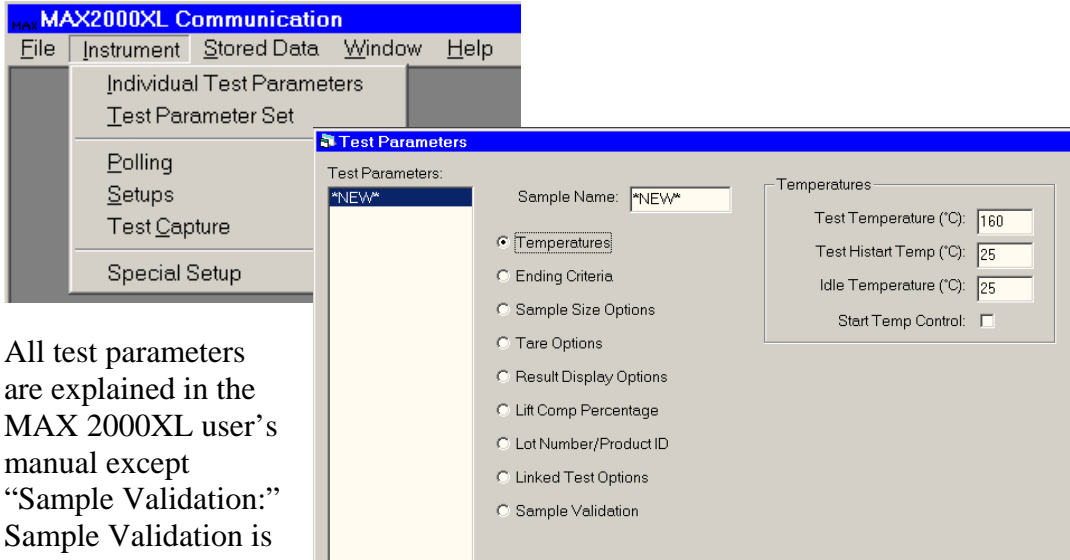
MAX2000XL Communication
File Instrument Stored Data Window Help
Individual Test Parameters
Test Parameter Set
Polling
Setups
Test Capture
Special Setup

Test Parameters
Test Parameters:
*NEW*
Sample Name: *NEW*
Temperatures
Ending Criteria
Sample Size Options
Tare Options
Result Display Options
Lift Comp Percentage
Lot Number/Product ID
Linked Test Options
Sample Validation
Temperatures
Test Temperature (°C): 160
Test Histart Temp (°C): 25
Idle Temperature (°C): 25
Start Temp Control:

All test parameters are explained in the MAX 2000XL user's manual except "Sample Validation:" Sample Validation is